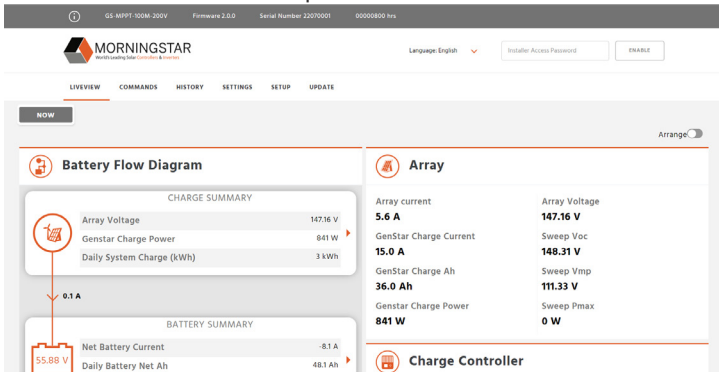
GS-MPPT-100M-200V Firmware 2.0.0 Serial Number 22070001 00000800 hrs

MORNINGSTAR
World's Leading Solar Controllers & Inverters

Language: English

Installer Access Password

ENABLE

LIVEVIEW COMMANDS HISTORY SETTINGS SETUP UPDATE

NOW

Arrange

Battery Flow Diagram

CHARGE SUMMARY

| | |
|---|---|
| Array Voltage | 147.16 V |
| Genstar Charge Power | 841 W |
| Daily System Charge (kWh) | 3 kWh |

0.1 A

BATTERY SUMMARY

| | |
|---|---|
| Net Battery Current | -8.1 A |
| Daily Battery Net Ah | 48.1 Ah |

55.88 V

Array

Array current
5.6 A

Array Voltage
147.16 V

GenStar Charge Current
15.0 A

Sweep Voc
148.31 V

GenStar Charge Ah
36.0 Ah

Sweep Vmp
111.33 V

Genstar Charge Power
841 W

Sweep Pmax
0 W

Charge Controller